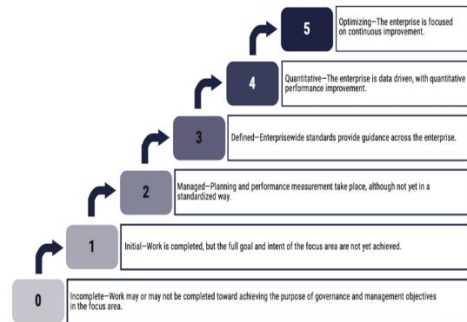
5

Optimizing—The enterprise is focused on continuous improvement.

4

Quantitative—The enterprise is data driven, with quantitative performance improvement.

3

Defined—Enterprisewide standards provide guidance across the enterprise.

2

Managed—Planning and performance measurement take place, although not yet in a standardized way.

1

Initial—Work is completed, but the full goal and intent of the focus area are not yet achieved.

0

Incomplete—Work may or may not be completed toward achieving the purpose of governance and management objectives in the focus area.